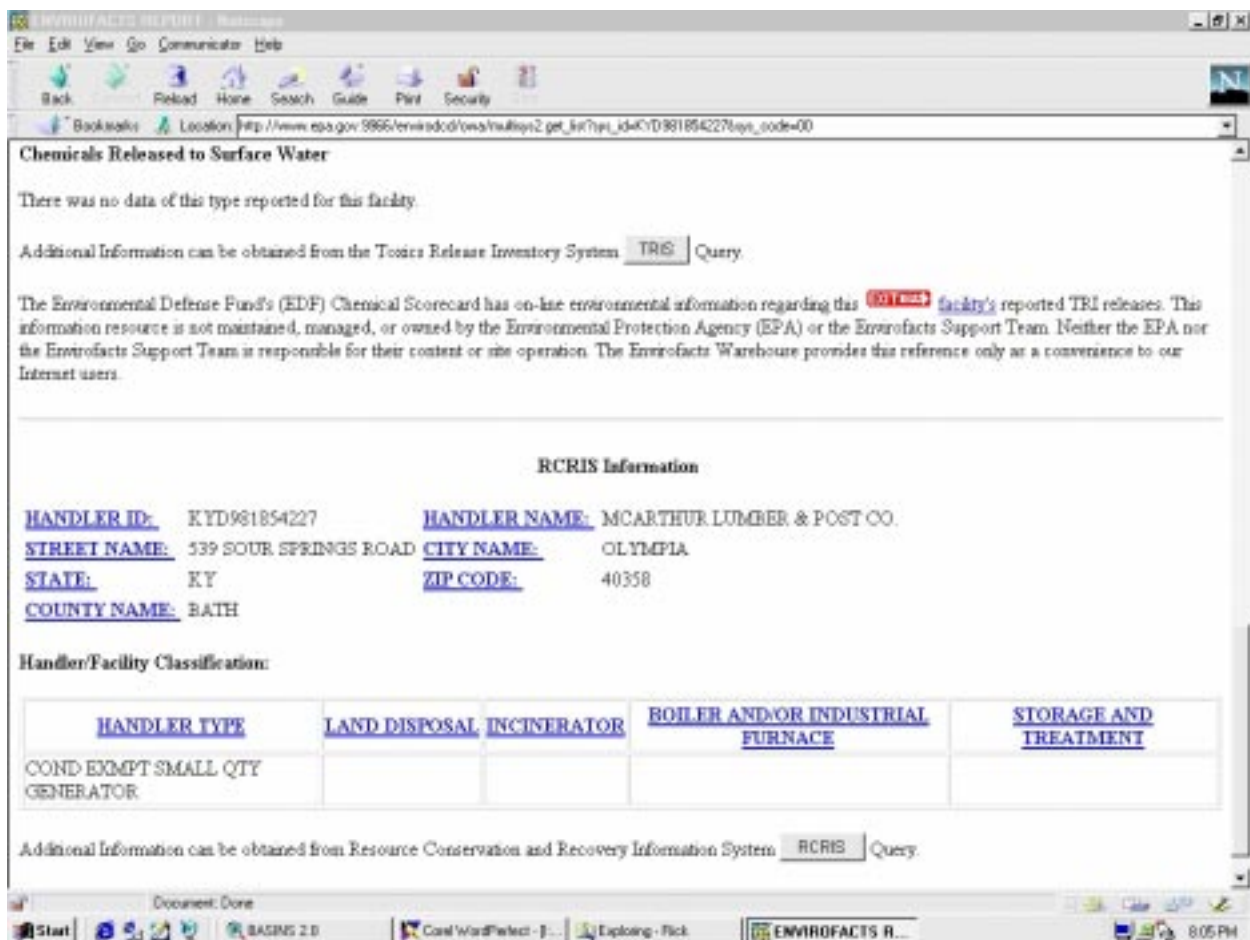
ENVIROFACTS REPORT - Netscape

File Edit View Go Communicator Help

Back Forward Reload Home Search Guide Print Security Stop

Bookmarks Location: http://www.epa.gov:9966/enviro/dcd/owa/multisys2.get_list?sys_id=KYD981854227&sys_code=00

Chemicals Released to Surface Water

There was no data of this type reported for this facility.

Additional Information can be obtained from the Toxics Release Inventory System TRIS Query.

The Environmental Defense Fund's (EDF) Chemical Scorecard has on-line environmental information regarding this EXIT EPA facility's reported TRI releases. This information resource is not maintained, managed, or owned by the Environmental Protection Agency (EPA) or the Envirofacts Support Team. Neither the EPA nor the Envirofacts Support Team is responsible for their content or site operation. The Envirofacts Warehouse provides this reference only as a convenience to our Internet users.

RCRIS Information

HANDLER ID: KYD981854227 HANDLER NAME: MCARTHUR LUMBER & POST CO.
STREET NAME: 539 SOUR SPRINGS ROAD CITY NAME: OLYMPIA
STATE: KY ZIP CODE: 40358
COUNTY NAME: BATH

Handler/Facility Classification:

| HANDLER TYPE | LAND DISPOSAL | INCINERATOR | BOILER AND/OR INDUSTRIAL FURNACE | STORAGE AND TREATMENT |
|---|---|---|---|---|
| COND EXMPT SMALL QTY GENERATOR | | | | |

Additional Information can be obtained from Resource Conservation and Recovery Information System RCRIS Query.

Document: Done

Start BASINS 2.0 Corel WordPerfect - [... Exploring - Rick ENVIROFACTS R... 8:05 PM